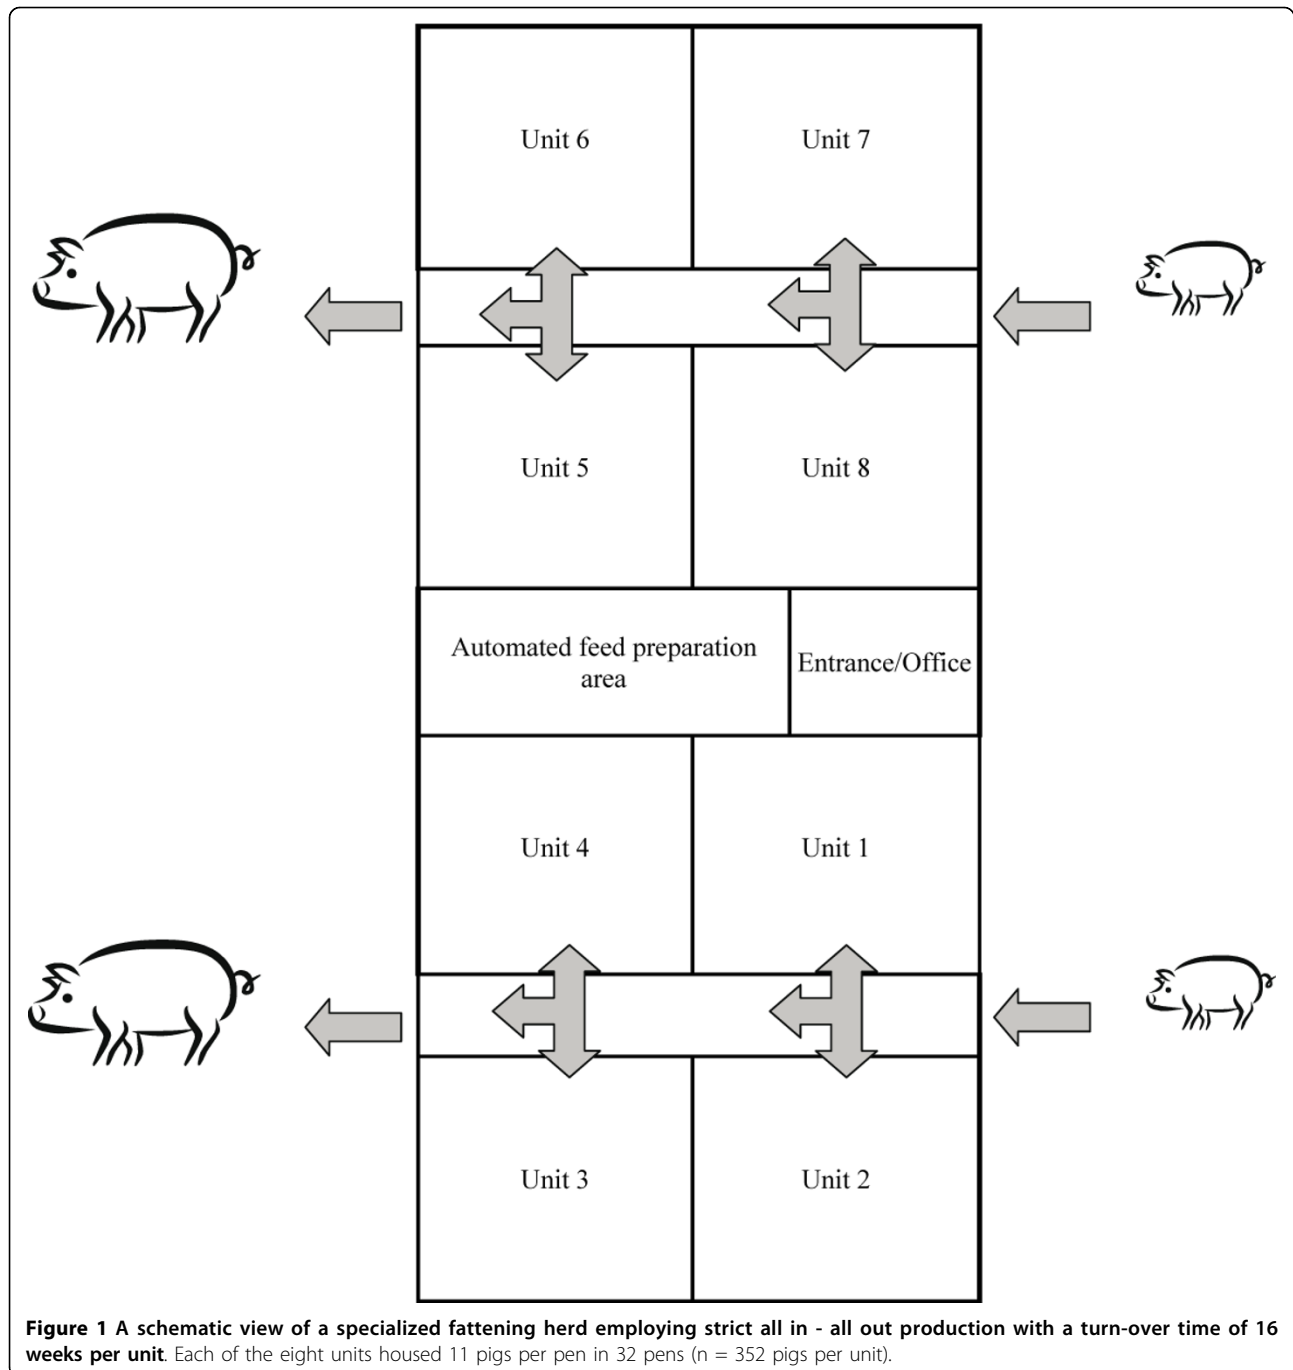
Unit 6

Unit 7

Unit 5

Unit 8

Automated feed preparation area

Entrance/Office

Unit 4

Unit 1

Unit 3

Unit 2

**Figure 1 A schematic view of a specialized fattening herd employing strict all in - all out production with a turn-over time of 16 weeks per unit**. Each of the eight units housed 11 pigs per pen in 32 pens (n = 352 pigs per unit).